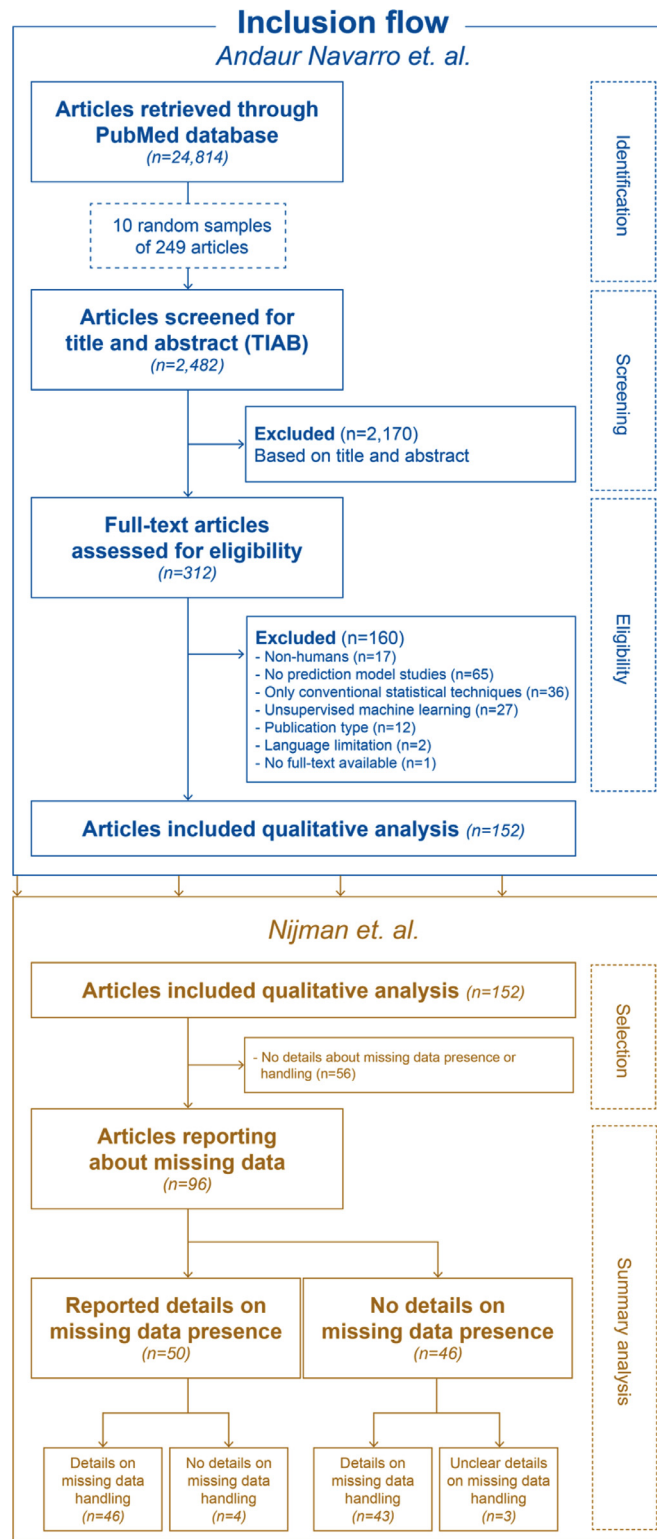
Inclusion flow

Andaur Navarro et. al.

Identification

Articles retrieved through PubMed database
(n=24,814)

10 random samples of 249 articles

Screening

Articles screened for title and abstract (TIAB)
(n=2,482)

Excluded (n=2,170)
Based on title and abstract

Eligibility

Full-text articles assessed for eligibility
(n=312)

Excluded (n=160)
- Non-humans (n=17)
- No prediction model studies (n=65)
- Only conventional statistical techniques (n=36)
- Unsupervised machine learning (n=27)
- Publication type (n=12)
- Language limitation (n=2)
- No full-text available (n=1)

Articles included qualitative analysis (n=152)

Nijman et. al.

Selection

Articles included qualitative analysis (n=152)

- No details about missing data presence or handling (n=56)

Summary analysis

Articles reporting about missing data
(n=96)

Reported details on missing data presence
(n=50)

No details on missing data presence
(n=46)

Details on missing data handling
(n=46)

No details on missing data handling
(n=4)

Details on missing data handling
(n=43)

Unclear details on missing data handling
(n=3)